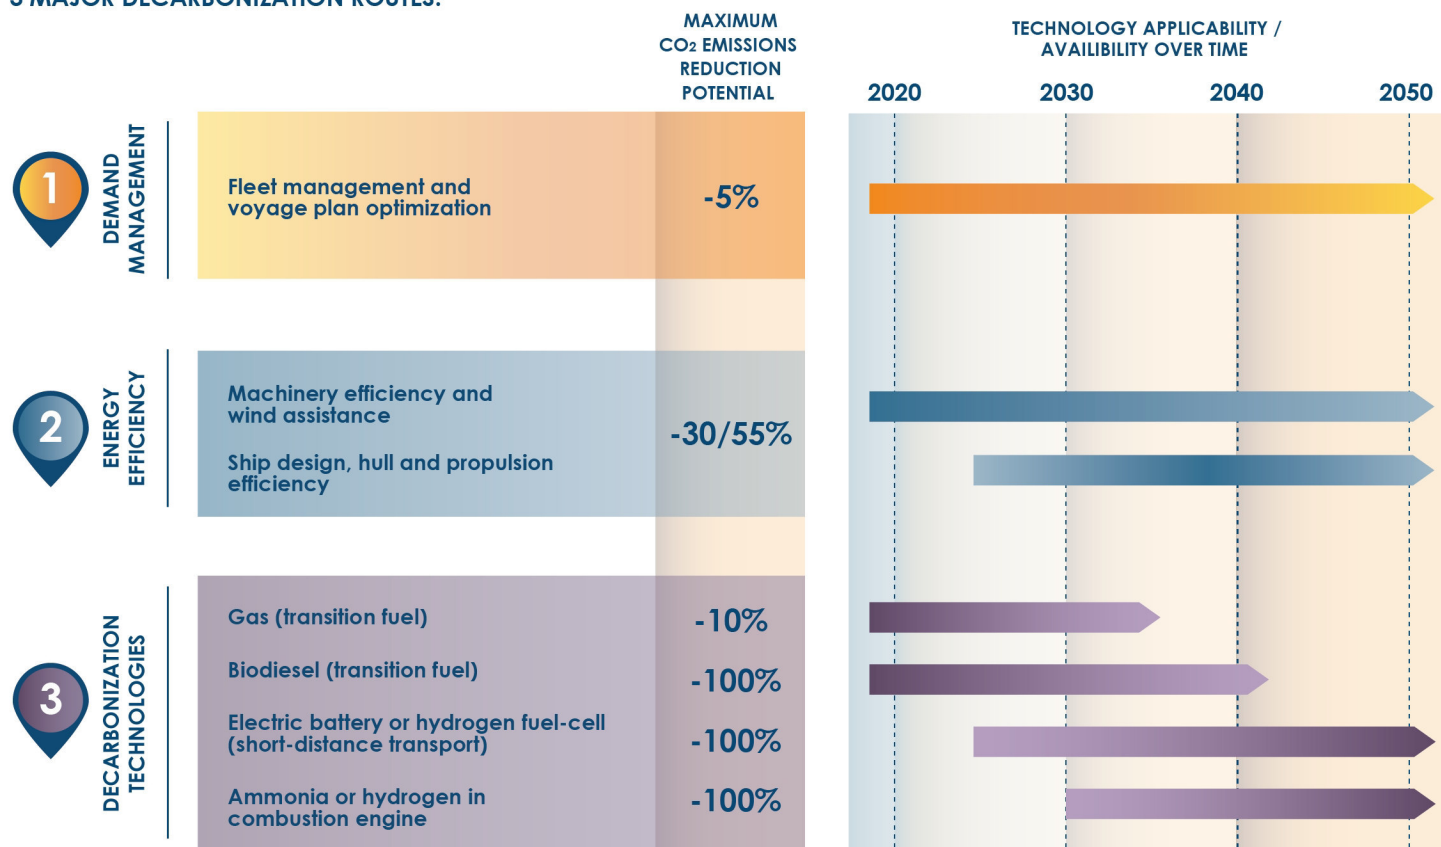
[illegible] MAJOR DECARBONIZATION ROUTES:

MAXIMUM $CO_2$ EMISSIONS REDUCTION POTENTIAL

TECHNOLOGY APPLICABILITY / AVAILIBILITY OVER TIME

2020 2030 2040 2050

1 DEMAND MANAGEMENT

Fleet management and voyage plan optimization

-5%

2 ENERGY EFFICIENCY

Machinery efficiency and wind assistance

Ship design, hull and propulsion efficiency

-30/55%

3 DECARBONIZATION TECHNOLOGIES

Gas (transition fuel)

-10%

Biodiesel (transition fuel)

-100%

Electric battery or hydrogen fuel-cell (short-distance transport)

-100%

Ammonia or hydrogen in combustion engine

-100%